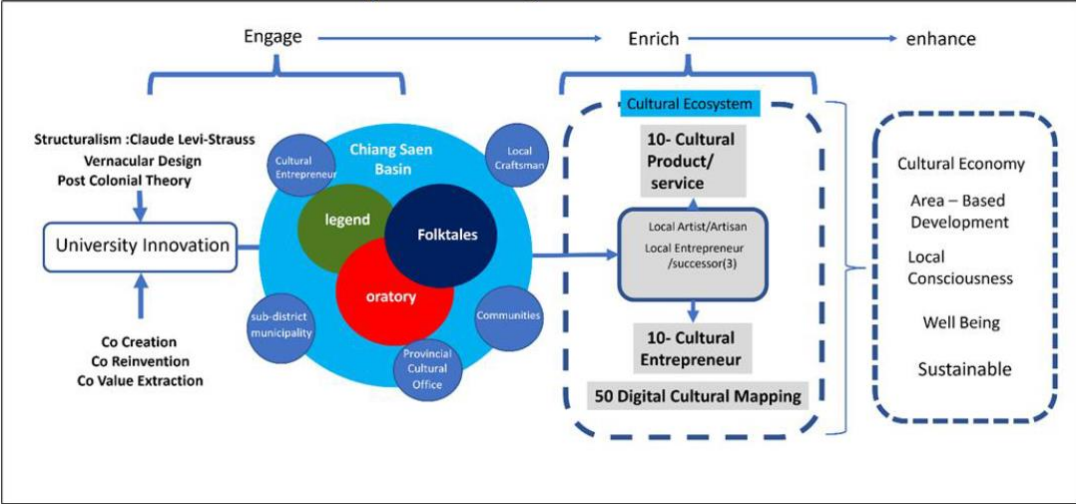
Engage Enrich enhance

Structuralism :Claude Levi-Strauss
Vernacular Design
Post Colonial Theory

University Innovation

Co Creation
Co Reinvention
Co Value Extraction

Cultural Entrepreneur

Chiang Saen Basin

Local Craftsman

legend

Folktales

oratory

sub-district municipality

Communities

Provincial Cultural Office

Cultural Ecosystem

10- Cultural Product/ service

Local Artist/Artisan
Local Entrepreneur /successor(3)

10- Cultural Entrepreneur

50 Digital Cultural Mapping

Cultural Economy
Area – Based Development
Local Consciousness
Well Being
Sustainable